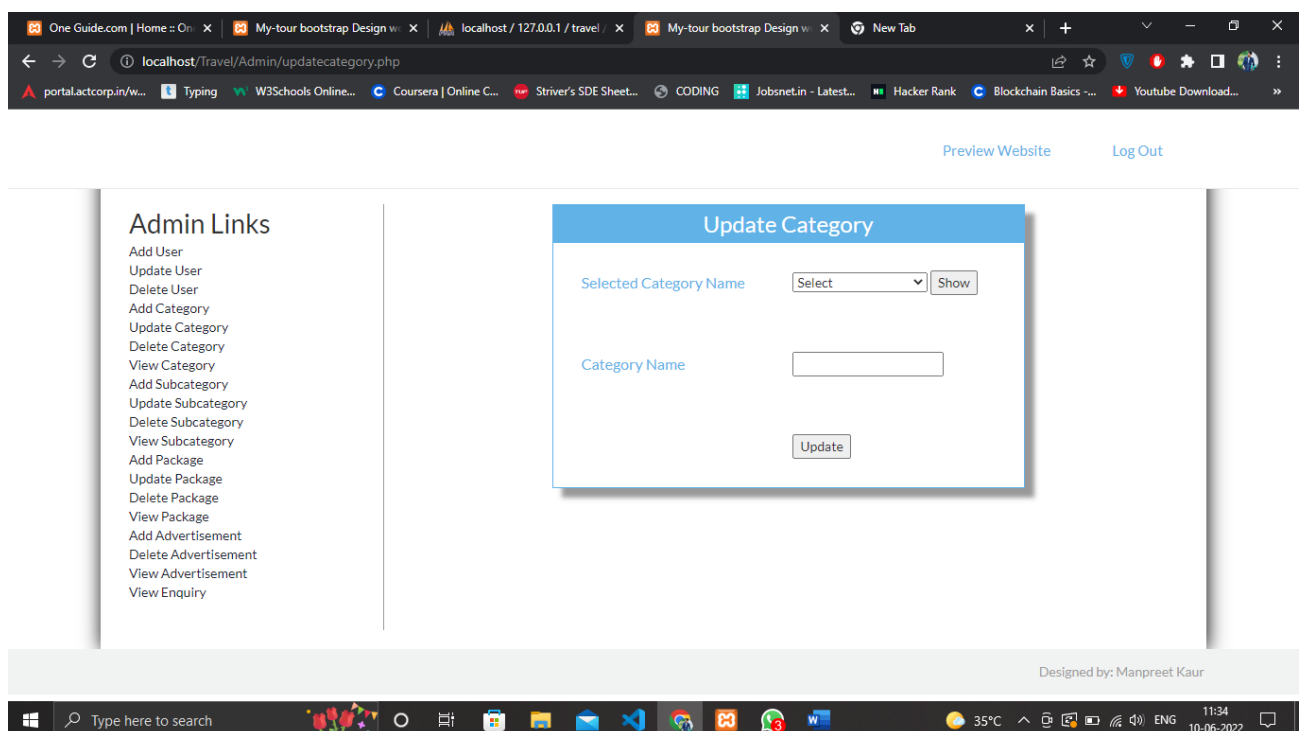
One Guide.com | Home :: On ×
My-tour bootstrap Design w ×
localhost / 127.0.0.1 / travel / ×
My-tour bootstrap Design w ×
New Tab ×
+

localhost/Travel/Admin/updatecategory.php

portal.actcorp.in/w... Typing W3Schools Online... Coursera | Online C... Striver's SDE Sheet... CODING Jobsnet.in - Latest... Hacker Rank Blockchain Basics -... Youtube Download... »

Preview Website Log Out

Admin Links
Add User
Update User
Delete User
Add Category
Update Category
Delete Category
View Category
Add Subcategory
Update Subcategory
Delete Subcategory
View Subcategory
Add Package
Update Package
Delete Package
View Package
Add Advertisement
Delete Advertisement
View Advertisement
View Enquiry

Update Category

Selected Category Name
Select
Show

Category Name

Update

Designed by: Manpreet Kaur

Type here to search
35°C ENG 11:34 10-06-2022